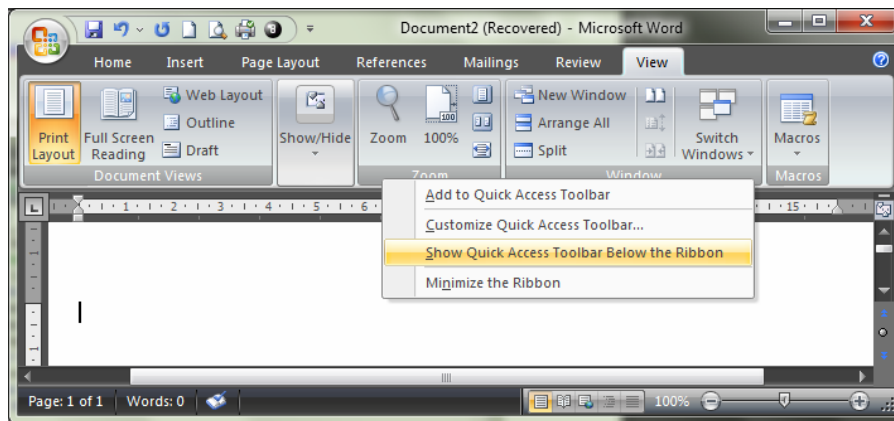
Document2 (Recovered) - Microsoft Word

Home Insert Page Layout References Mailings Review View

Print Layout
Full Screen Reading
Web Layout
Outline
Draft
Document Views

Show/Hide

Zoom
100%
Zoom

New Window
Arrange All
Split
Switch Windows
Window

Macros
Macros

Add to Quick Access Toolbar
Customize Quick Access Toolbar...
Show Quick Access Toolbar Below the Ribbon
Minimize the Ribbon

Page: 1 of 1 | Words: 0

100%